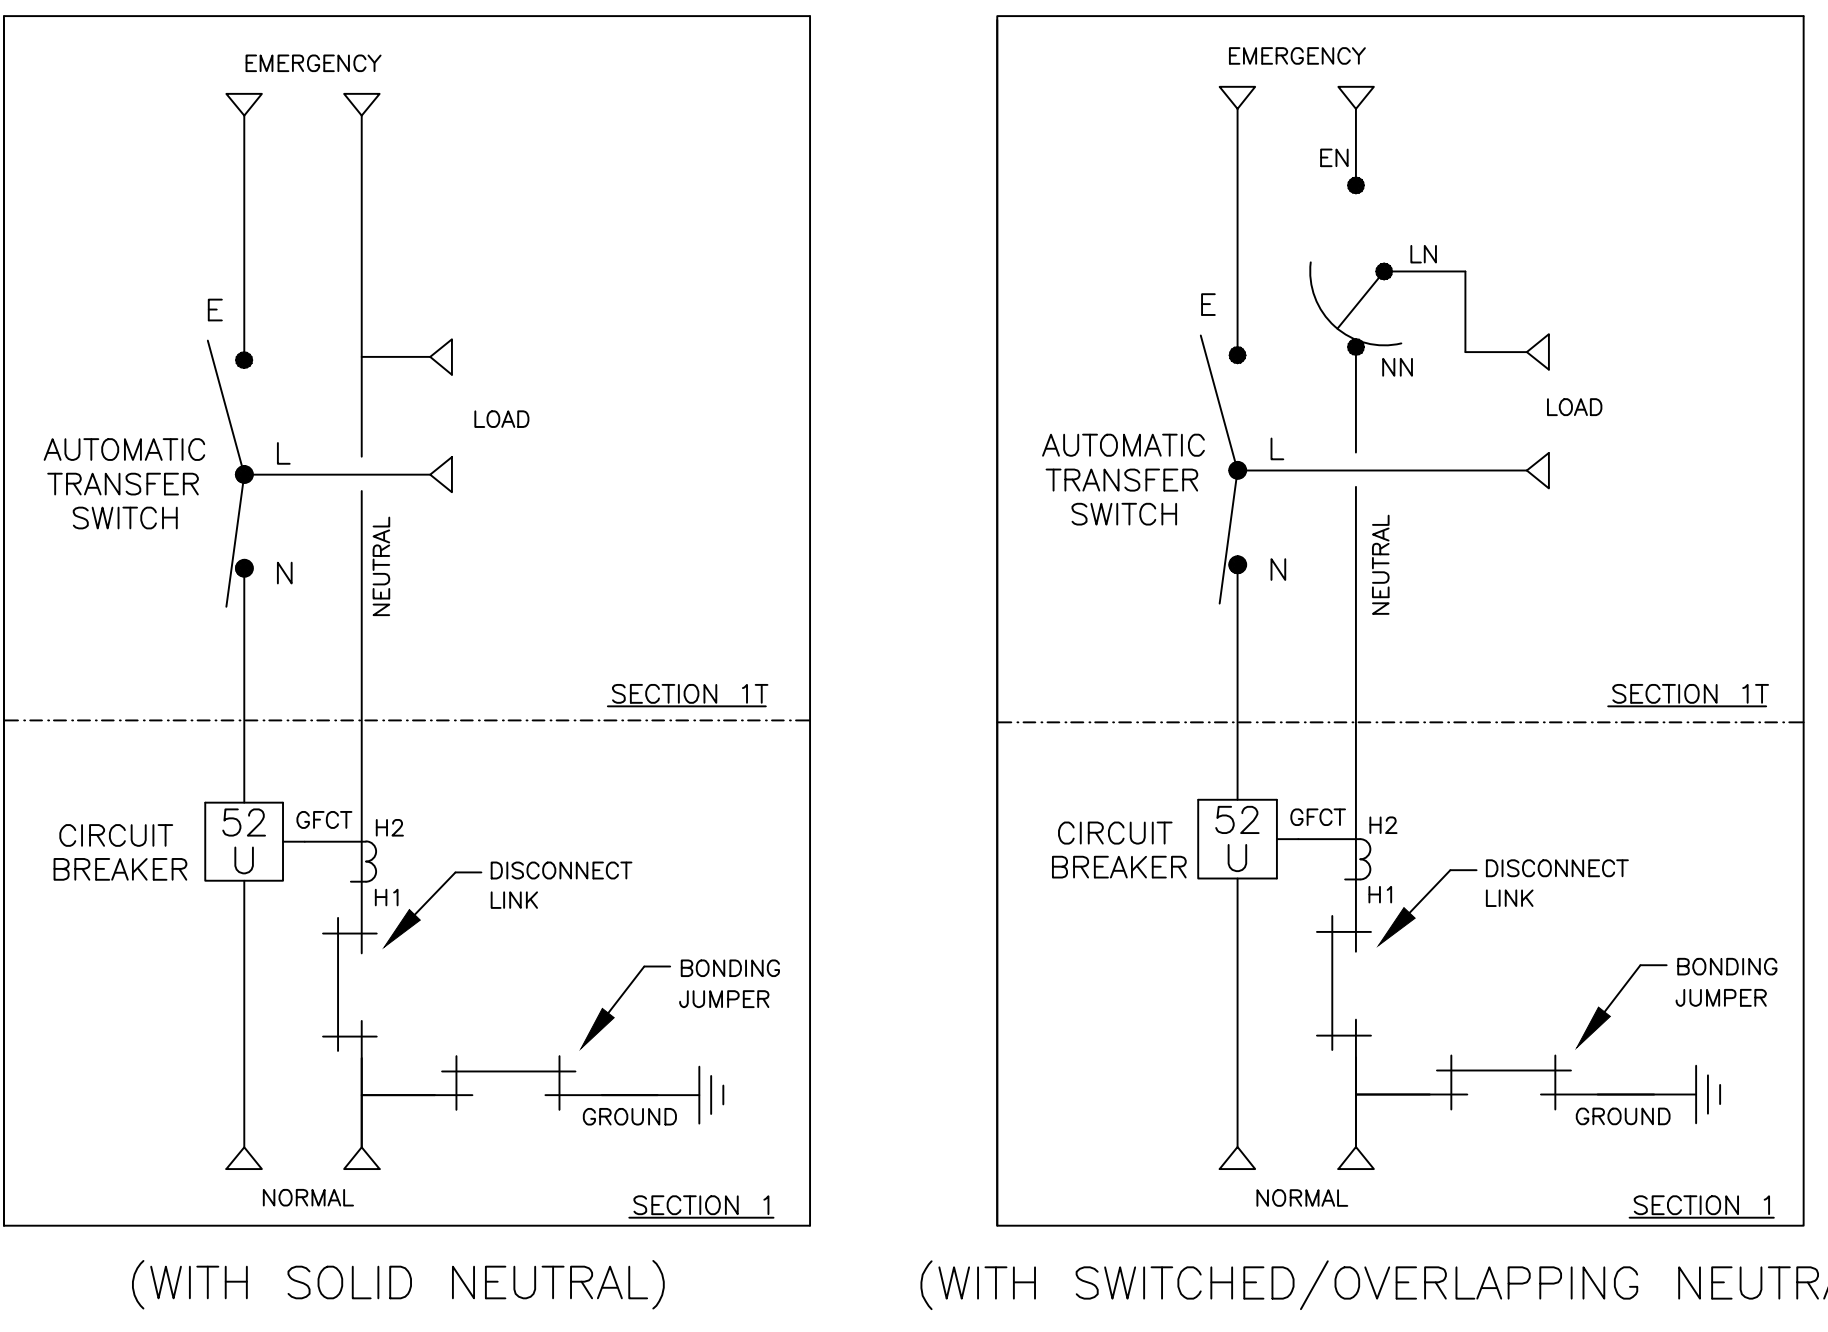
EMERGENCY

E

AUTOMATIC TRANSFER SWITCH

L

N

LOAD

NEUTRAL

SECTION 1T

CIRCUIT BREAKER

52 U

GFCT

H2

H1

DISCONNECT LINK

BONDING JUMPER

GROUND

NORMAL

SECTION 1

(WITH SOLID NEUTRAL)

EMERGENCY

EN

LN

E

NN

LOAD

AUTOMATIC TRANSFER SWITCH

L

N

NEUTRAL

SECTION 1T

CIRCUIT BREAKER

52 U

GFCT

H2

H1

DISCONNECT LINK

BONDING JUMPER

GROUND

NORMAL

SECTION 1

(WITH SWITCHED/OVERLAPPING NEUTR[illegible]